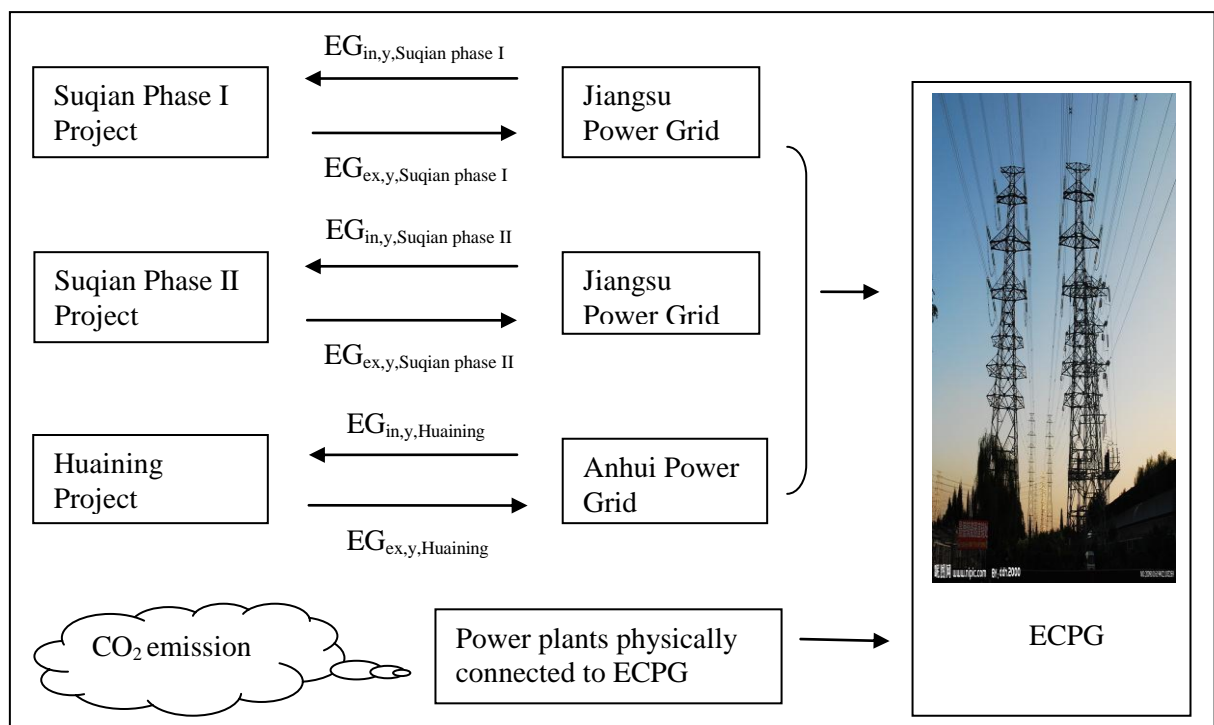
$EG_{in,y,Suqian\ phase\ I}$

Suqian Phase I Project

Jiangsu Power Grid

$EG_{ex,y,Suqian\ phase\ I}$

$EG_{in,y,Suqian\ phase\ II}$

Suqian Phase II Project

Jiangsu Power Grid

$EG_{ex,y,Suqian\ phase\ II}$

$EG_{in,y,Huaining}$

Huaining Project

Anhui Power Grid

$EG_{ex,y,Huaining}$

昵图网 www.nipic.com By:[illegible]

$CO_2$ emission

Power plants physically connected to ECPG

ECPG